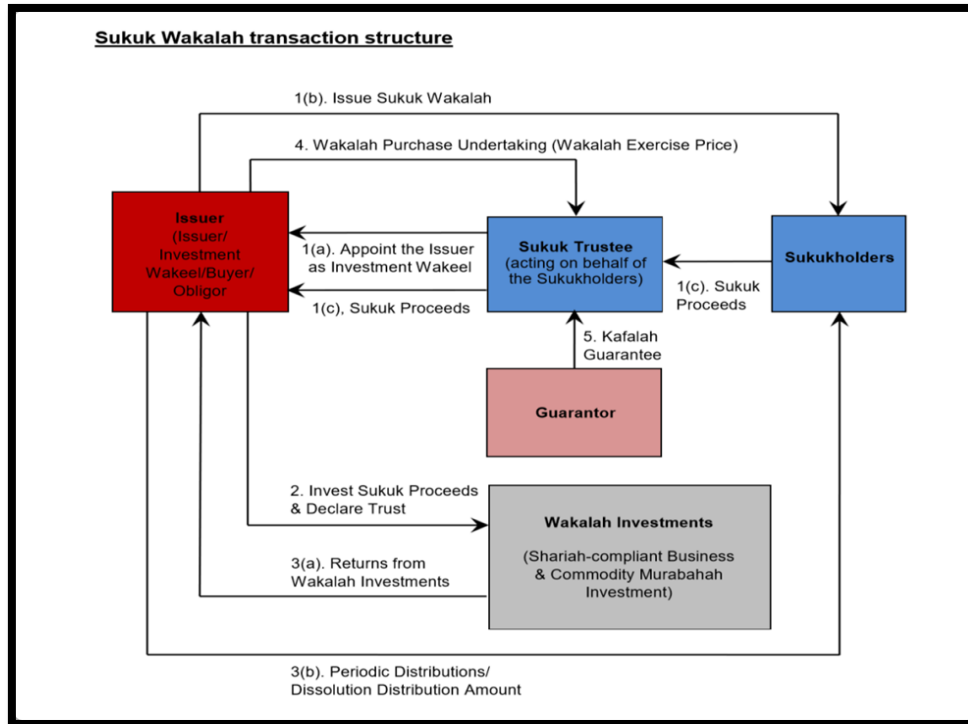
Sukuk Wakalah transaction structure

1(b). Issue Sukuk Wakalah

4. Wakalah Purchase Undertaking (Wakalah Exercise Price)

Issuer
(Issuer/ Investment Wakeel/Buyer/ Obligor)

1(a). Appoint the Issuer as Investment Wakeel

1(c), Sukuk Proceeds

Sukuk Trustee
(acting on behalf of the Sukukholders)

1(c). Sukuk Proceeds

Sukukholders

5. Kafalah Guarantee

Guarantor

2. Invest Sukuk Proceeds & Declare Trust

Wakalah Investments

(Shariah-compliant Business & Commodity Murabahah Investment)

3(a). Returns from Wakalah Investments

3(b). Periodic Distributions/ Dissolution Distribution Amount